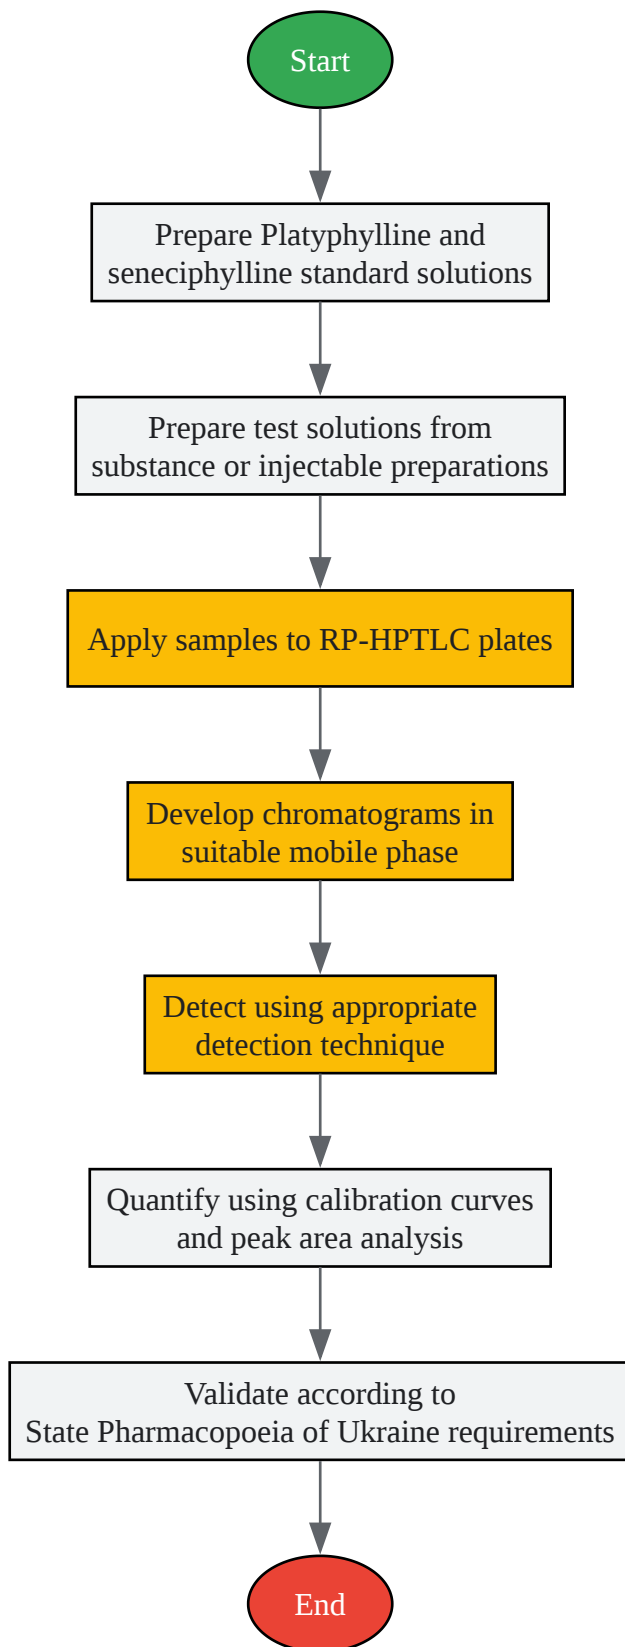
Start

Prepare Platyphylline and seneciphylline standard solutions

Prepare test solutions from substance or injectable preparations

Apply samples to RP-HPTLC plates

Develop chromatograms in suitable mobile phase

Detect using appropriate detection technique

Quantify using calibration curves and peak area analysis

Validate according to State Pharmacopoeia of Ukraine requirements

End